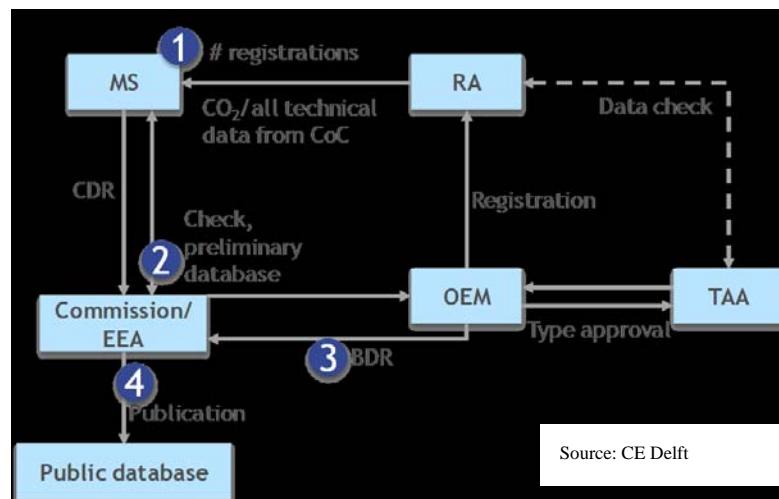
1 # registrations

MS

RA

$CO_2$/all technical data from CoC

Data check

CDR

Check, preliminary database

Registration

2

Commission/ EEA

OEM

TAA

Type approval

3 BDR

4

Publication

Public database

Source: CE Delft